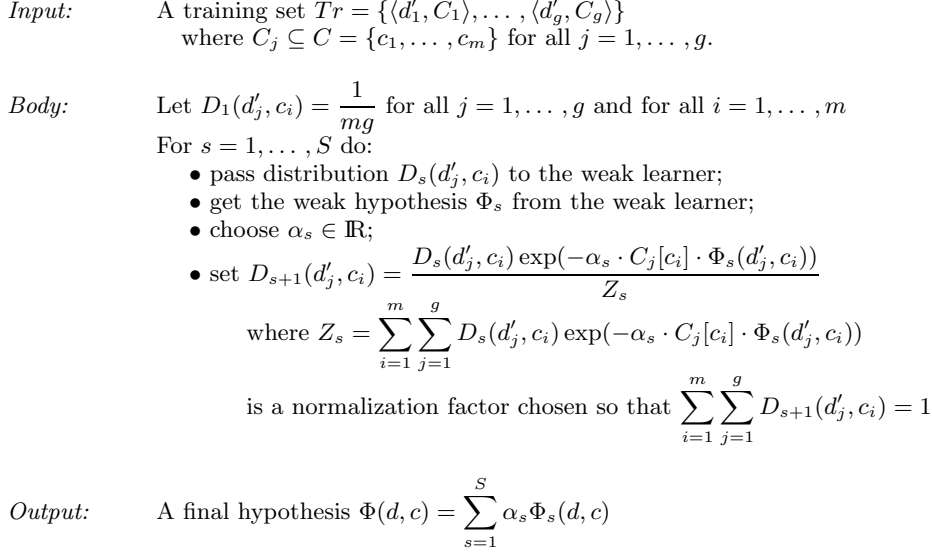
*Input:* A training set $Tr = \{\langle d'_1, C_1\rangle, \ldots, \langle d'_g, C_g\rangle\}$ where $C_j \subseteq C = \{c_1, \ldots, c_m\}$ for all $j = 1, \ldots, g$.

*Body:* Let $D_1(d'_j, c_i) = \frac{1}{mg}$ for all $j = 1, \ldots, g$ and for all $i = 1, \ldots, m$
For $s = 1, \ldots, S$ do:
• pass distribution $D_s(d'_j, c_i)$ to the weak learner;
• get the weak hypothesis $\Phi_s$ from the weak learner;
• choose $\alpha_s \in \mathbb{R}$;
• set $D_{s+1}(d'_j, c_i) = \frac{D_s(d'_j, c_i)\exp(-\alpha_s \cdot C_j[c_i] \cdot \Phi_s(d'_j, c_i))}{Z_s}$
where $Z_s = \sum_{i=1}^{m}\sum_{j=1}^{g} D_s(d'_j, c_i)\exp(-\alpha_s \cdot C_j[c_i] \cdot \Phi_s(d'_j, c_i))$
is a normalization factor chosen so that $\sum_{i=1}^{m}\sum_{j=1}^{g} D_{s+1}(d'_j, c_i) = 1$

*Output:* A final hypothesis $\Phi(d, c) = \sum_{s=1}^{S} \alpha_s \Phi_s(d, c)$